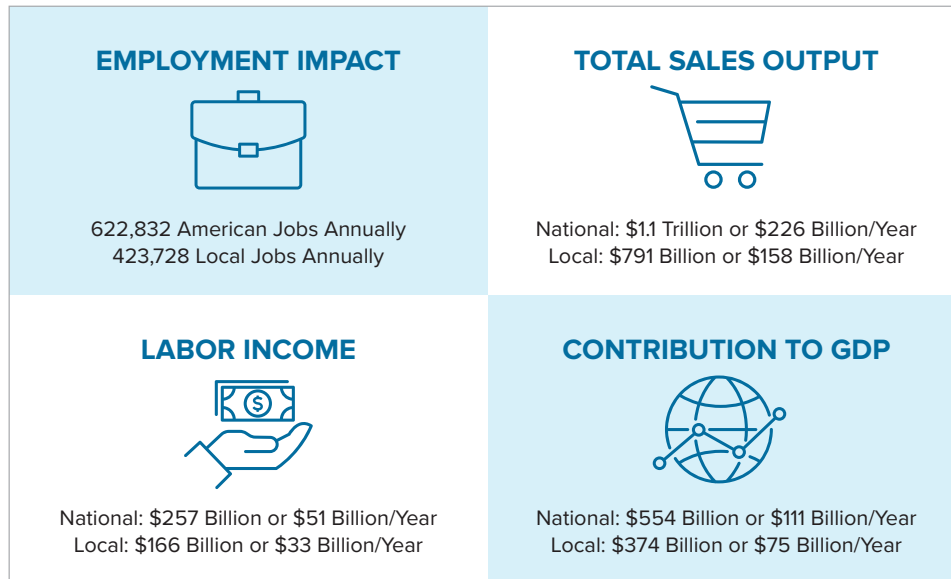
EMPLOYMENT IMPACT

622,832 American Jobs Annually
423,728 Local Jobs Annually

TOTAL SALES OUTPUT

National: $1.1 Trillion or $226 Billion/Year
Local: $791 Billion or $158 Billion/Year

LABOR INCOME

National: $257 Billion or $51 Billion/Year
Local: $166 Billion or $33 Billion/Year

CONTRIBUTION TO GDP

National: $554 Billion or $111 Billion/Year
Local: $374 Billion or $75 Billion/Year